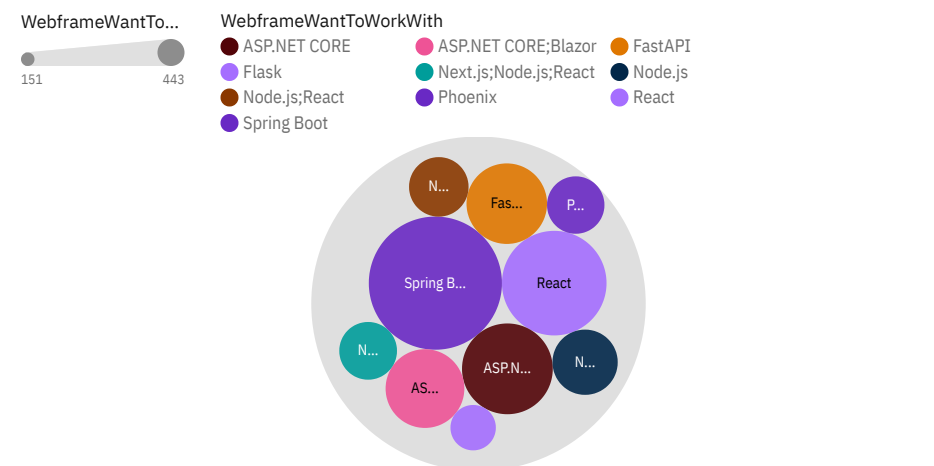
WebframeWantTo...

151 443

WebframeWantToWorkWith

ASP.NET CORE
ASP.NET CORE;Blazor
FastAPI
Flask
Next.js;Node.js;React
Node.js
Node.js;React
Phoenix
React
Spring Boot

N...
Fas...
P...
Spring B...
React
N...
AS...
ASP.N...
N...